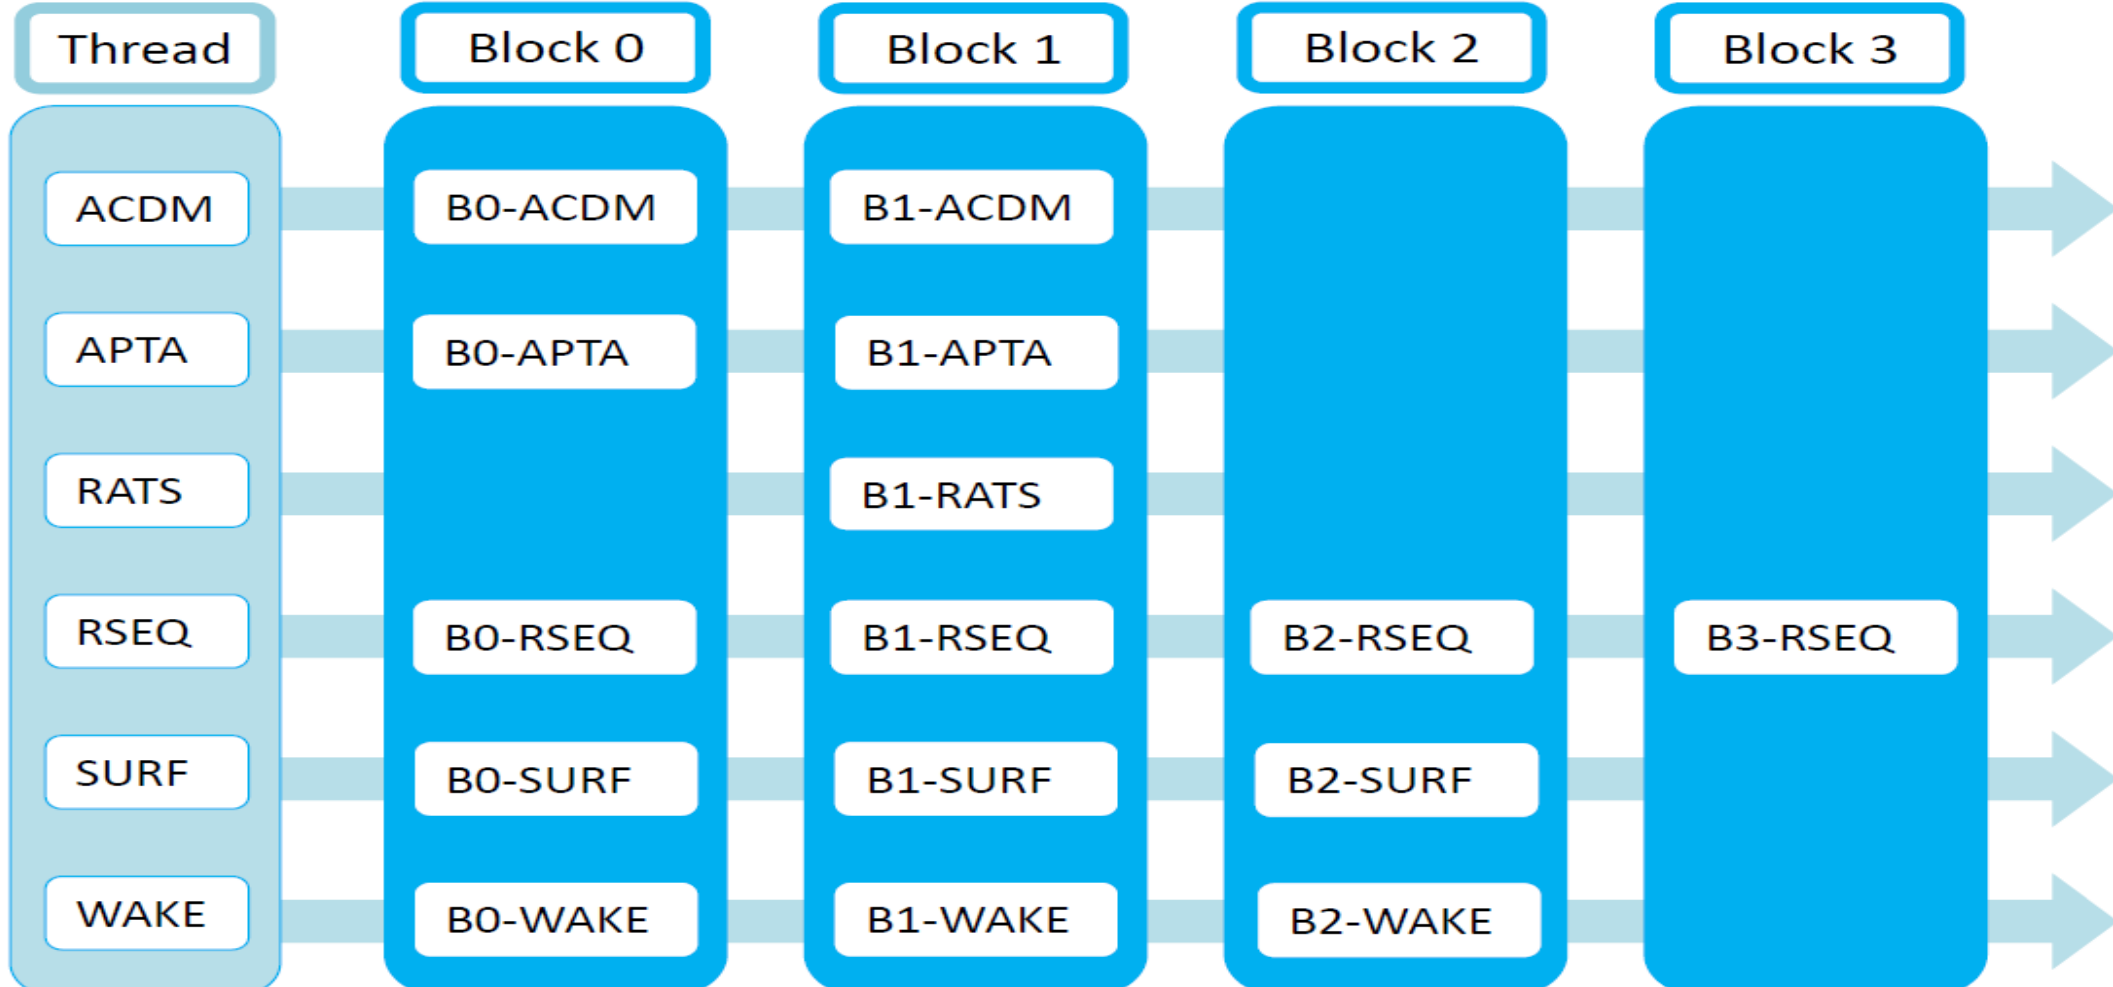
| Thread | Block 0 | Block 1 | Block 2 | Block 3 |
|---|---|---|---|---|
| ACDM | B0-ACDM | B1-ACDM | | |
| APTA | B0-APTA | B1-APTA | | |
| RATS | | B1-RATS | | |
| RSEQ | B0-RSEQ | B1-RSEQ | B2-RSEQ | B3-RSEQ |
| SURF | B0-SURF | B1-SURF | B2-SURF | |
| WAKE | B0-WAKE | B1-WAKE | B2-WAKE | |